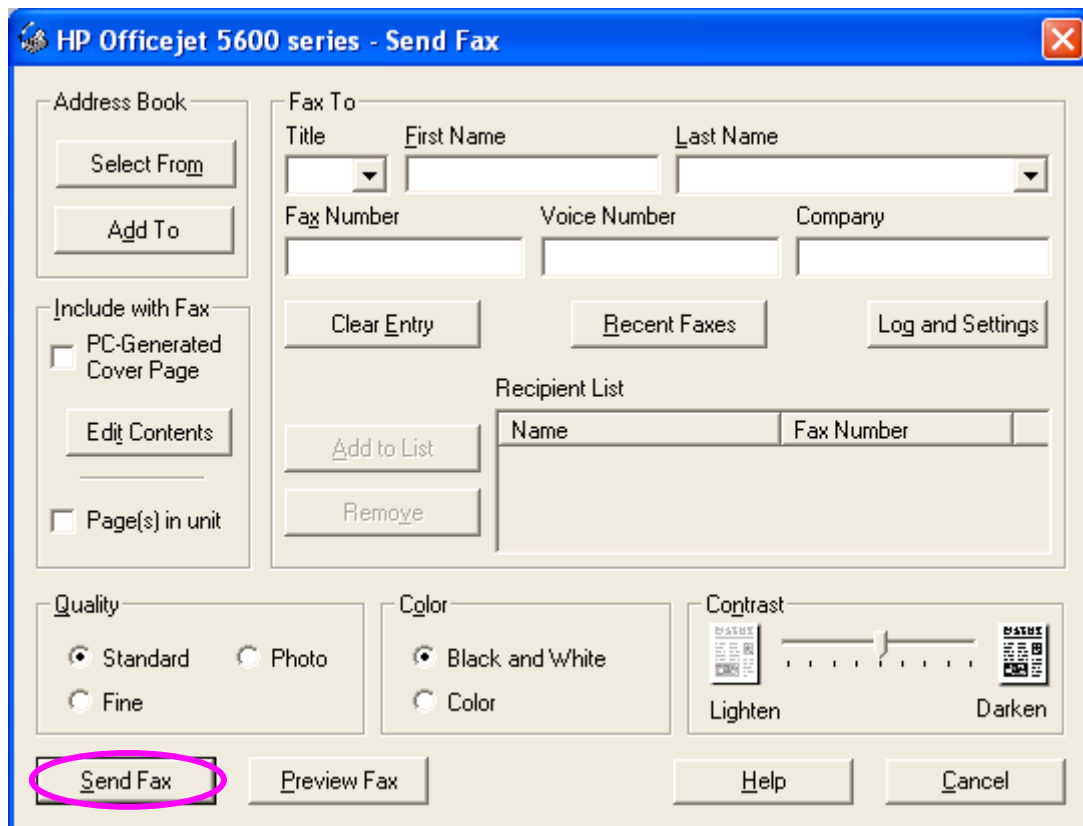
HP Officejet 5600 series - Send Fax

Address Book

Select From

Add To

Fax To

Title

First Name

Last Name

Fax Number

Voice Number

Company

Clear Entry

Recent Faxes

Log and Settings

Include with Fax

PC-Generated Cover Page

Edit Contents

Page(s) in unit

Recipient List

Add to List

Remove

| Name | Fax Number |
|---|---|

Quality

Standard

Photo

Fine

Color

Black and White

Color

Contrast

Lighten

Darken

Send Fax

Preview Fax

Help

Cancel